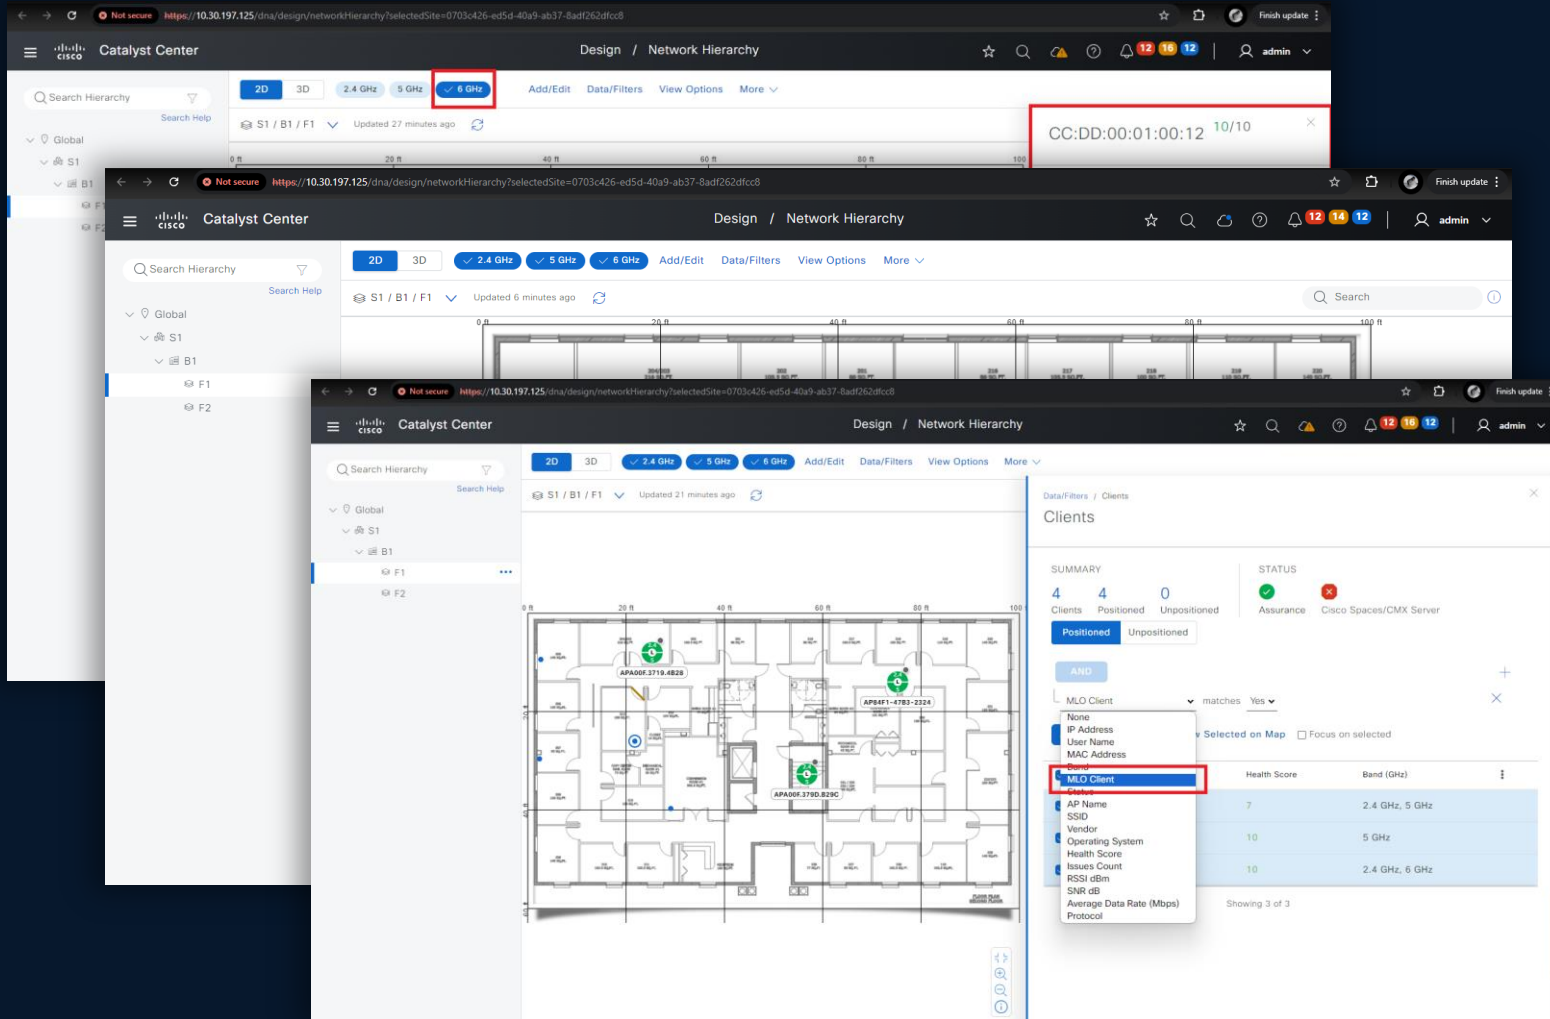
Not secure https://10.30.197.125/dna/design/networkHierarchy?selectedSite=0703c426-ed5d-40a9-ab37-8adf262dfcc8

Finish update

Catalyst Center

Design / Network Hierarchy

12 16 12

admin

Search Hierarchy

Search Help

Global

S1

B1

2D 3D 2.4 GHz 5 GHz 6 GHz Add/Edit Data/Filters View Options More

S1 / B1 / F1 Updated 27 minutes ago

CC:DD:00:01:00:12 10/10

0 ft 20 ft 40 ft 60 ft 80 ft 100

Not secure https://10.30.197.125/dna/design/networkHierarchy?selectedSite=0703c426-ed5d-40a9-ab37-8adf262dfcc8

Finish update

Catalyst Center

Design / Network Hierarchy

12 14 12

admin

Search Hierarchy

Search Help

Global

S1

B1

F1

F2

2D 3D 2.4 GHz 5 GHz 6 GHz Add/Edit Data/Filters View Options More

S1 / B1 / F1 Updated 6 minutes ago

Search

0 ft 20 ft 40 ft 60 ft 80 ft 100 ft

Not secure https://10.30.197.125/dna/design/networkHierarchy?selectedSite=0703c426-ed5d-40a9-ab37-8adf262dfcc8

Finish update

Catalyst Center

Design / Network Hierarchy

12 16 12

admin

Search Hierarchy

Search Help

Global

S1

B1

F1

F2

2D 3D 2.4 GHz 5 GHz 6 GHz Add/Edit Data/Filters View Options More

S1 / B1 / F1 Updated 21 minutes ago

0 ft 20 ft 40 ft 60 ft 80 ft 100

APA00F.3719.4828

AP84F1-4783-2324

APA00F.379D.829C

Data/Filters / Clients

Clients

SUMMARY

4 Clients 4 Positioned 0 Unpositioned

STATUS

Assurance Cisco Spaces/CMX Server

Positioned Unpositioned

AND

MLO Client matches Yes

None
IP Address
User Name
MAC Address
Band
MLO Client
Status
AP Name
SSID
Vendor
Operating System
Health Score
Issues Count
RSSI dBm
SNR dB
Average Data Rate (Mbps)
Protocol

Selected on Map Focus on selected

Health Score Band (GHz)

7 2.4 GHz, 5 GHz
10 5 GHz
10 2.4 GHz, 6 GHz

Showing 3 of 3